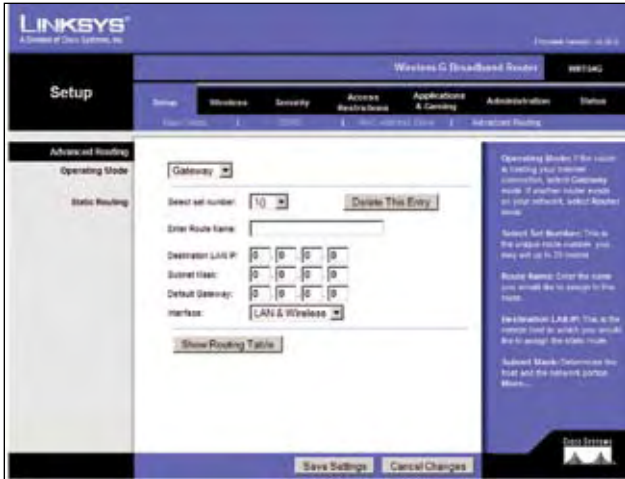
LINKSYS®
A Division of Cisco Systems, Inc.

Firmware Version: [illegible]

Wireless-G Broadband Router WRT54G

Setup

Setup | Wireless | Security | Access Restrictions | Applications & Gaming | Administration | Status

Basic Setup | DDNS | MAC Address Clone | Advanced Routing

Advanced Routing

Operating Mode

Gateway

Static Routing

Select set number: 10

Delete This Entry

Enter Route Name:

Destination LAN IP: 0 . 0 . 0 . 0

Subnet Mask: 0 . 0 . 0 . 0

Default Gateway: 0 . 0 . 0 . 0

Interface: LAN & Wireless

Show Routing Table

Operating Mode: If the router is hosting your Internet connection, select Gateway mode. If another router exists on your network, select Router mode.

Select Set Number: This is the unique route number, you may set up to 20 routes.

Route Name: Enter the name you would like to assign to this route.

Destination LAN IP: This is the remote host to which you would like to assign the static route.

Subnet Mask: Determines the host and the network portion.

More...

Cisco Systems

Save Settings

Cancel Changes